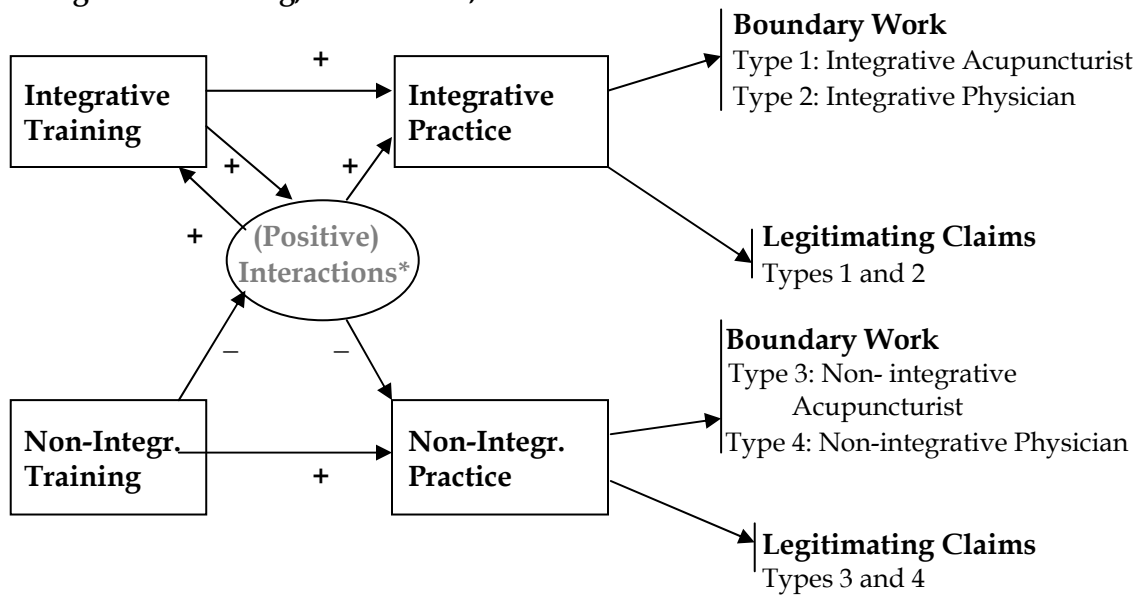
Boundary Work
Type 1: Integrative Acupuncturist
Type 2: Integrative Physician

Integrative Training

+

Integrative Practice

+

+

+

(Positive) Interactions*

Legitimating Claims
Types 1 and 2

–

–

Boundary Work
Type 3: Non- integrative Acupuncturist
Type 4: Non-integrative Physician

Non-Integr. Training

+

Non-Integr. Practice

Legitimating Claims
Types 3 and 4